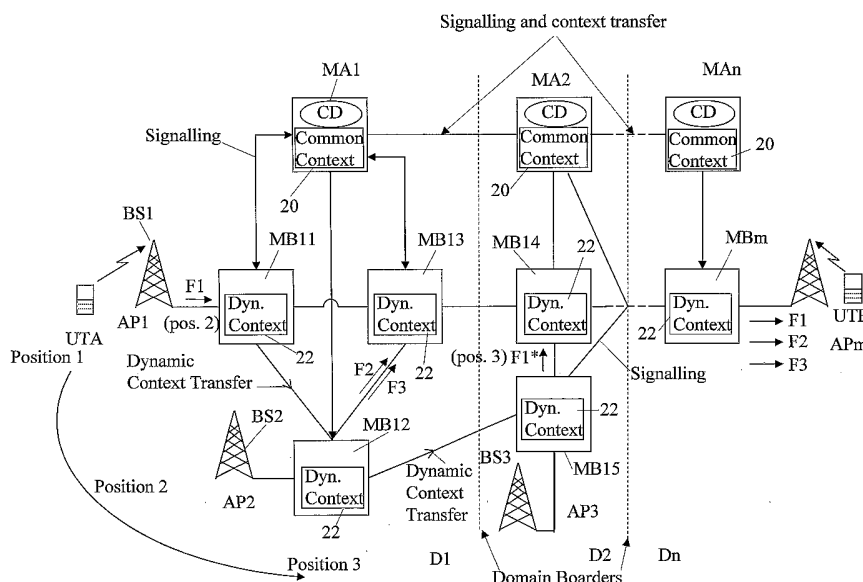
Signalling and context transfer

MA1

CD

Common Context

20

MA2

CD

Common Context

20

MAn

CD

Common Context

20

Signalling

BS1

MB11

MB13

MB14

22

MBm

F1

Dyn. Context

Dyn. Context

Dyn. Context

Dyn. Context

UTA

AP1

(pos. 2)

22

22

22

UTB

APm

Position 1

→ F1

→ F2

→ F3

Dynamic Context Transfer

F2

F3

(pos. 3) F1*

Signalling

Dyn. Context

22

BS2

MB12

BS3

MB15

Position 2

AP2

Dyn. Context

Dynamic Context Transfer

AP3

22

Position 3

D1

D2

Dn

Domain Boarders